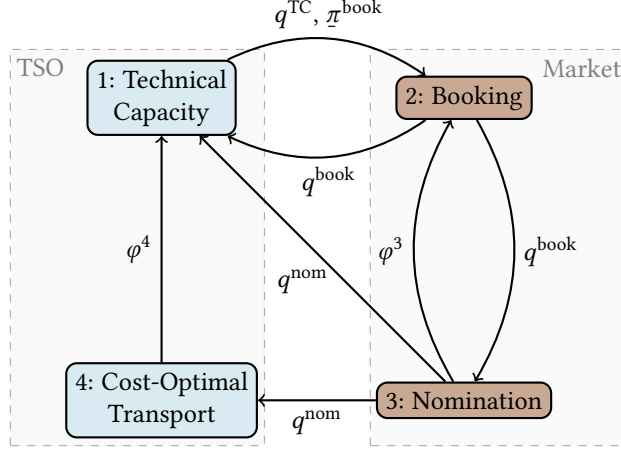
$q^{\text{TC}}$, $\underline{\pi}^{\text{book}}$

TSO

Market

1: Technical Capacity

2: Booking

$q^{\text{book}}$

$\varphi^4$

$q^{\text{nom}}$

$\varphi^3$

$q^{\text{book}}$

4: Cost-Optimal Transport

$q^{\text{nom}}$

3: Nomination